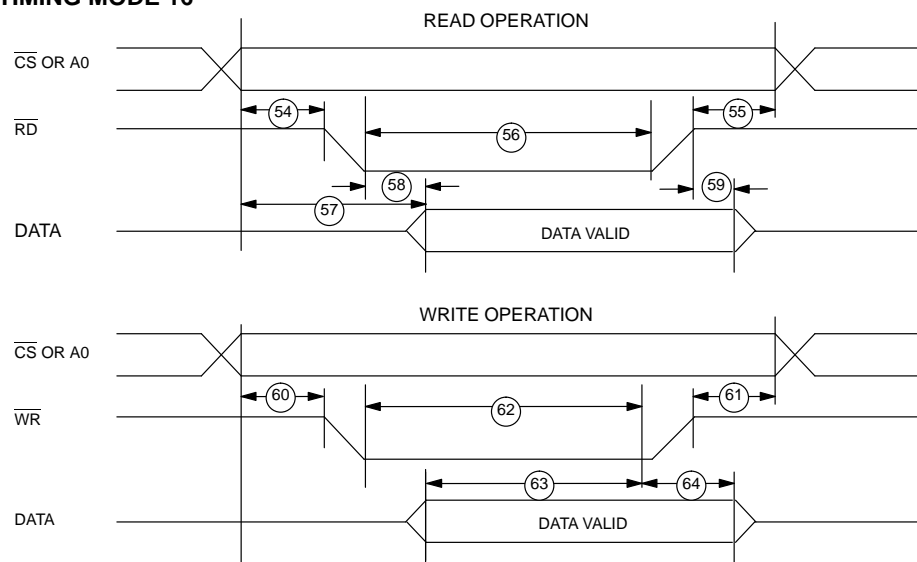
TIMING MODE 10

READ OPERATION

$\overline{CS}$ OR A0

54

55

$\overline{RD}$

56

58

59

57

DATA

DATA VALID

WRITE OPERATION

$\overline{CS}$ OR A0

60

61

$\overline{WR}$

62

63

64

DATA

DATA VALID